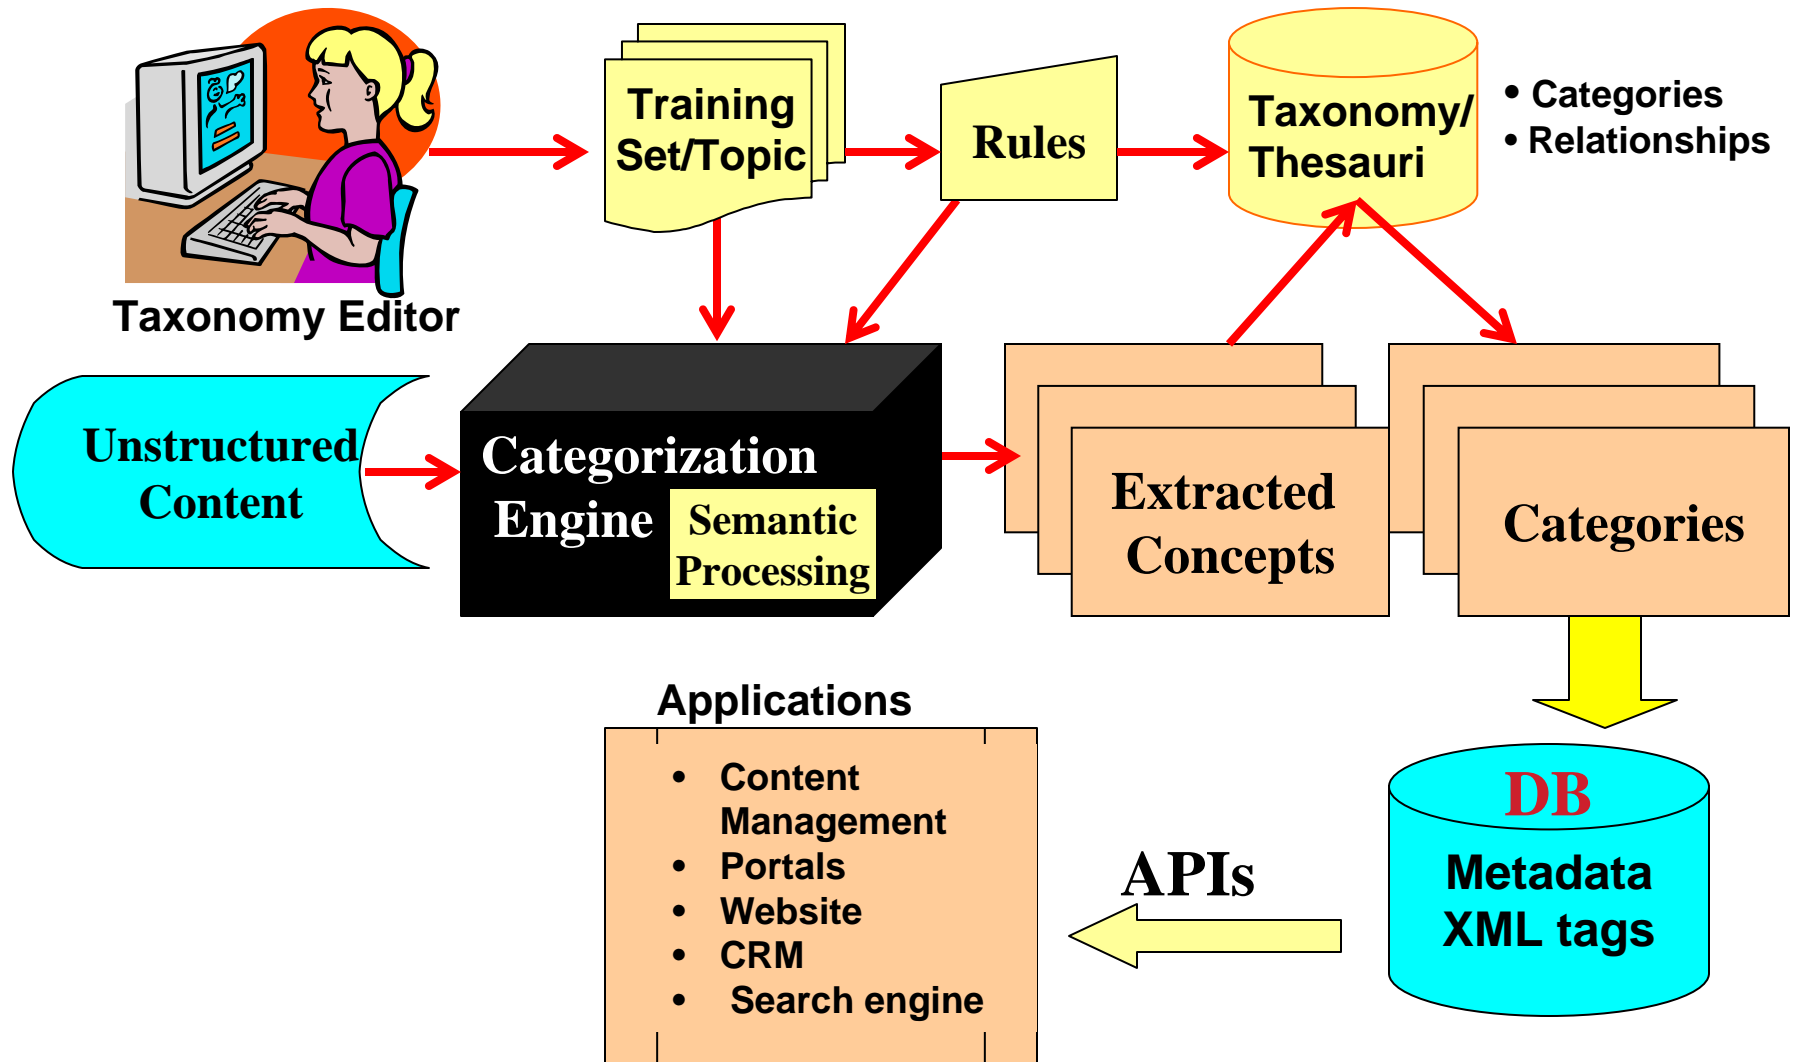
Taxonomy Editor

Training Set/Topic

Rules

Taxonomy/ Thesauri

• Categories
• Relationships

Unstructured Content

Categorization Engine Semantic Processing

Extracted Concepts

Categories

Applications

• Content Management
• Portals
• Website
• CRM
• Search engine

APIs

DB
Metadata
XML tags